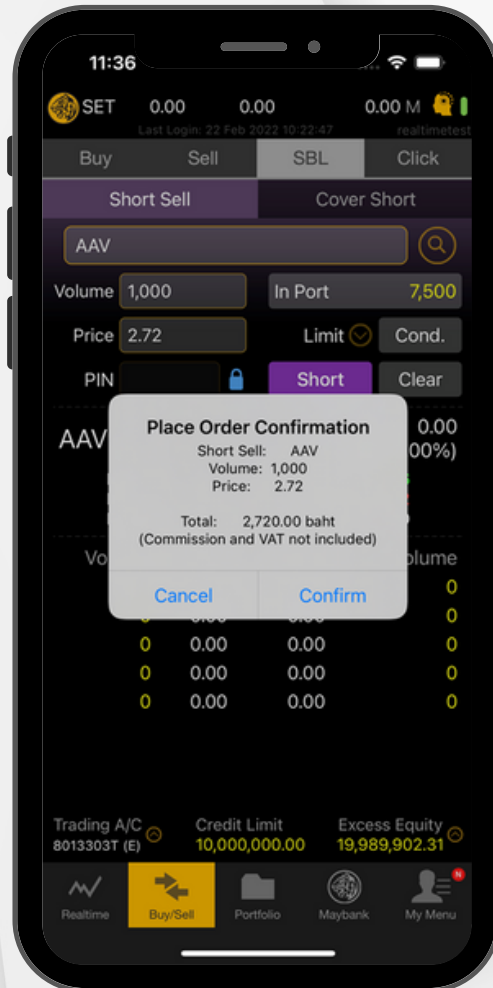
11:36

SET 0.00 0.00 0.00 M

Last Login: 22 Feb 2022 10:22:47 realtimetest

Buy Sell SBL Click

Short Sell Cover Short

AAV

Volume 1,000 In Port 7,500

Price 2.72 Limit Cond.

PIN Short Clear

AAV 0.00 00%)

Place Order Confirmation
Short Sell: AAV
Volume: 1,000
Price: 2.72

Total: 2,720.00 baht
(Commission and VAT not included)

Cancel Confirm

Vo olume

0
0
0 0.00 0.00 0
0 0.00 0.00 0
0 0.00 0.00 0

Trading A/C 8013303T (E)
Credit Limit 10,000,000.00
Excess Equity 19,989,902.31

Realtime Buy/Sell Portfolio Maybank My Menu